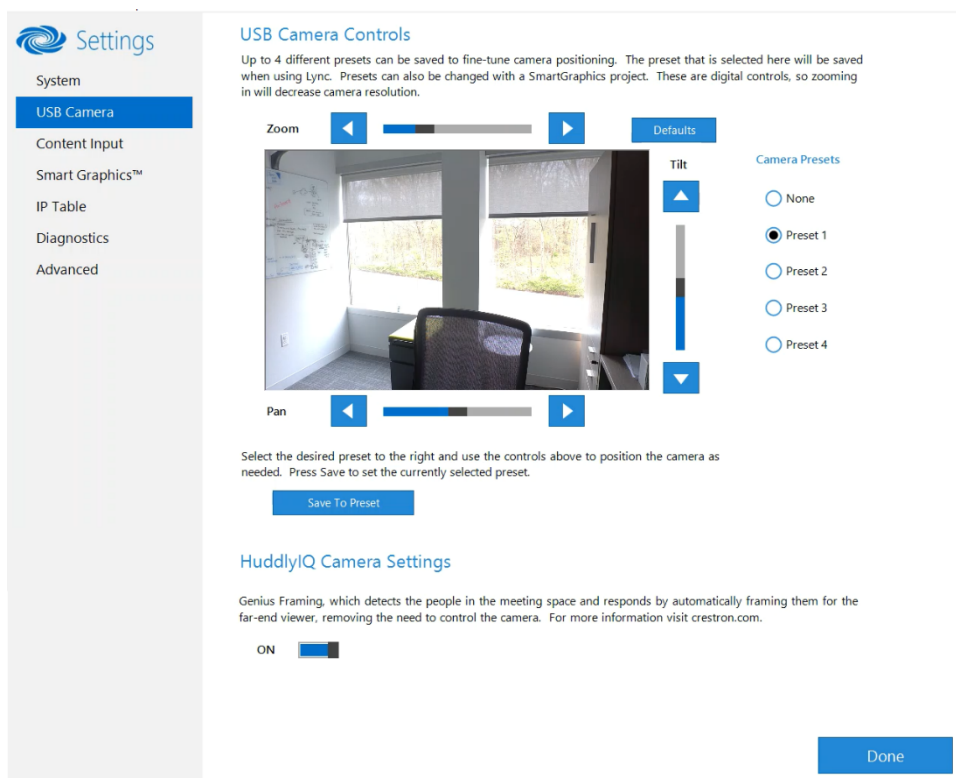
Settings

System

USB Camera

Content Input

Smart Graphics™

IP Table

Diagnostics

Advanced

USB Camera Controls

Up to 4 different presets can be saved to fine-tune camera positioning. The preset that is selected here will be saved when using Lync. Presets can also be changed with a SmartGraphics project. These are digital controls, so zooming in will decrease camera resolution.

Zoom

Defaults

Tilt

Camera Presets

None

Preset 1

Preset 2

Preset 3

Preset 4

Pan

Select the desired preset to the right and use the controls above to position the camera as needed. Press Save to set the currently selected preset.

Save To Preset

HuddlyIQ Camera Settings

Genius Framing, which detects the people in the meeting space and responds by automatically framing them for the far-end viewer, removing the need to control the camera. For more information visit crestron.com.

ON

Done